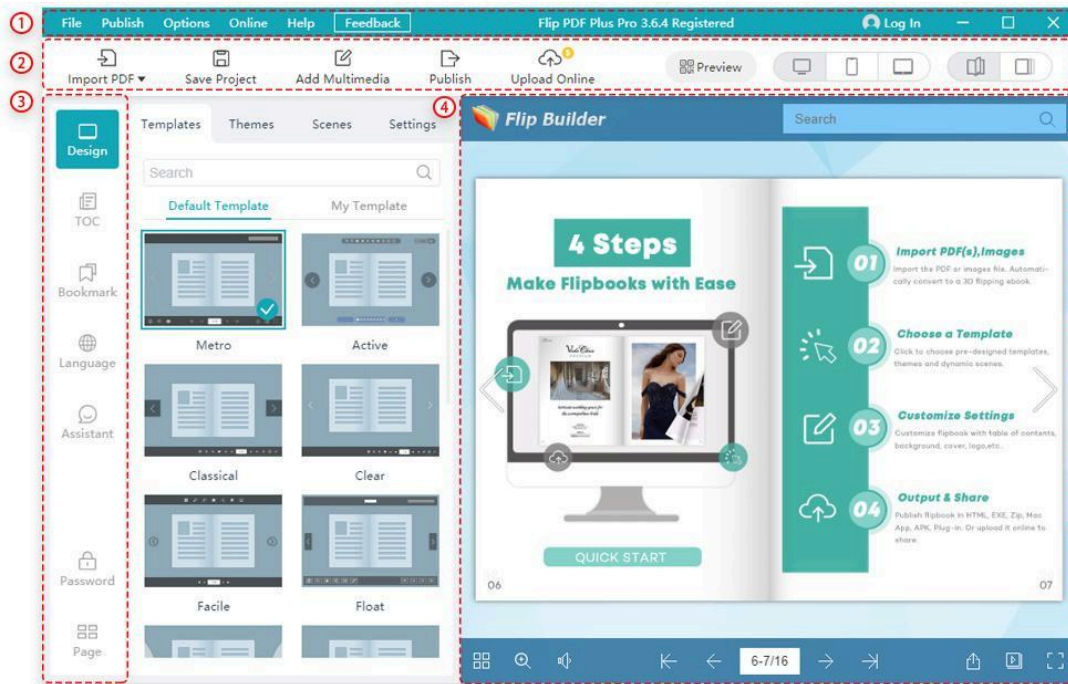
①
File Publish Options Online Help Feedback
Flip PDF Plus Pro 3.6.4 Registered
Log In

②
Import PDF ▾
Save Project
Add Multimedia
Publish
Upload Online
Preview

③
Design
TOC
Bookmark
Language
Assistant
Password
Page

Templates Themes Scenes Settings
Search
Default Template My Template
Metro
Active
Classical
Clear
Facile
Float

④
Flip Builder
Search

4 Steps
Make Flipbooks with Ease
QUICK START
06

01 Import PDF(s),Images
Import the PDF or images file. Automatically convert to a 3D flipping ebook.
02 Choose a Template
Click to choose pre-designed templates, themes and dynamic scenes.
03 Customize Settings
Customize flipbook with table of contents, background, cover, logo,etc.
04 Output & Share
Publish flipbook in HTML, EXE, Zip, Mac App, APK, Plug-in. Or upload it online to share.
07

6-7/16